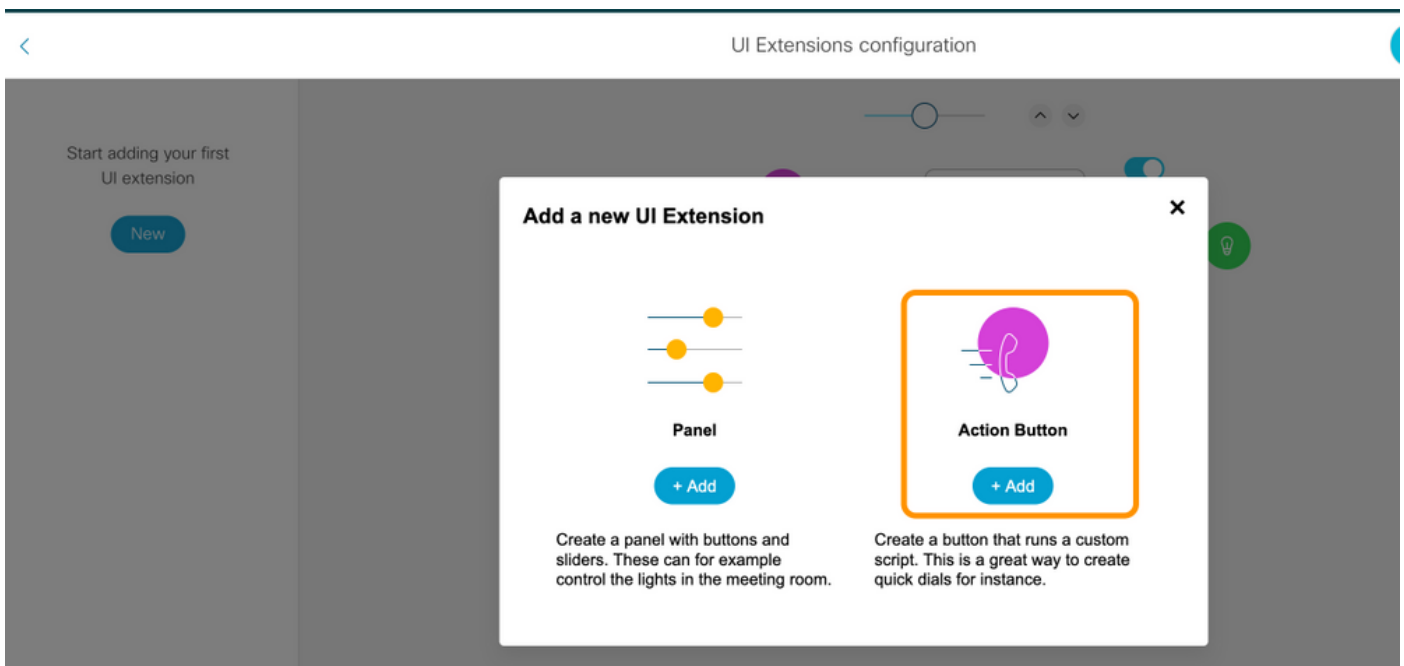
<

UI Extensions configuration

Start adding your first UI extension

New

Add a new UI Extension

×

Panel

+ Add

Create a panel with buttons and sliders. These can for example control the lights in the meeting room.

Action Button

+ Add

Create a button that runs a custom script. This is a great way to create quick dials for instance.